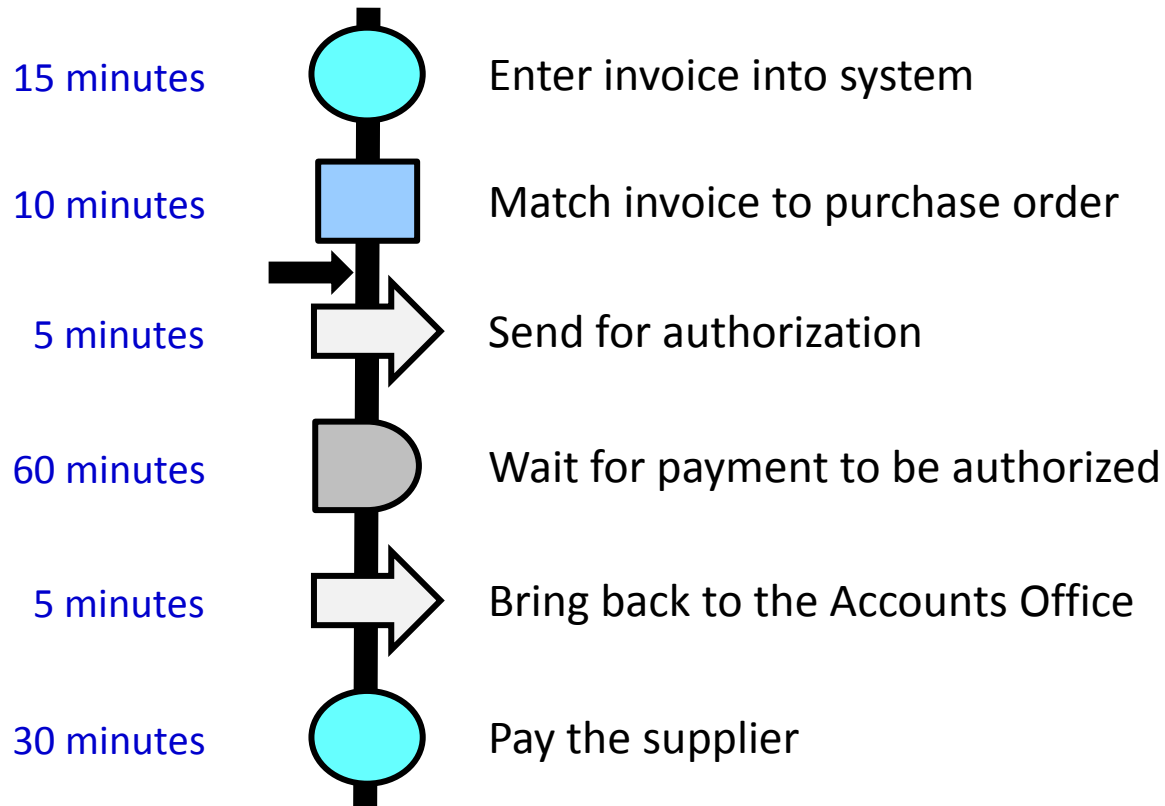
15 minutes Enter invoice into system

10 minutes Match invoice to purchase order

5 minutes Send for authorization

60 minutes Wait for payment to be authorized

5 minutes Bring back to the Accounts Office

30 minutes Pay the supplier